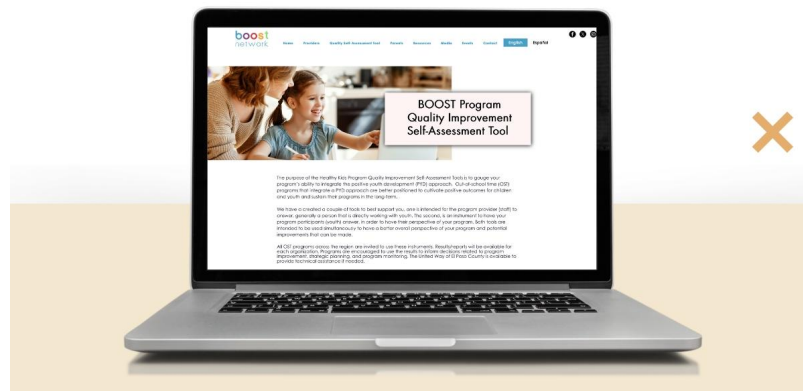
boost network

Home Providers Quality Self-Assessment Tool Parents Resources Media Events Contact English Español

BOOST Program Quality Improvement Self-Assessment Tool

The purpose of the Healthy Kids Program Quality Improvement Self-Assessment Tool is to gauge your program's ability to integrate the positive youth development (PYD) approach. Out-of-school time (OST) programs that integrate a PYD approach are better positioned to cultivate positive outcomes for children and youth and sustain their programs in the long-term.

We have a created a couple of tools to best support you, one is intended for the program provider (staff) to answer, generally a person that is directly working with youth. The second, is an instrument to have your program participants (youth) answer, in order to have their perspective of your program. Both tools are intended to be used simultaneously to have a better overall perspective of your program and potential improvements that can be made.

All OST programs across the region are invited to use these instruments. Results/reports will be available for each organization. Programs are encouraged to use the results to inform decisions related to program improvement, strategic planning, and program monitoring. The United Way of El Paso County is available to provide technical assistance if needed.